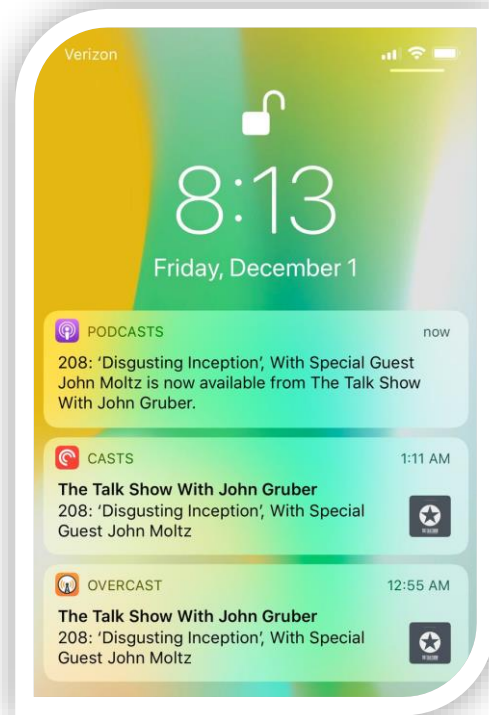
Verizon

8:13

Friday, December 1

PODCASTS now

208: 'Disgusting Inception', With Special Guest John Moltz is now available from The Talk Show With John Gruber.

CASTS 1:11 AM

The Talk Show With John Gruber

208: 'Disgusting Inception', With Special Guest John Moltz

OVERCAST 12:55 AM

The Talk Show With John Gruber

208: 'Disgusting Inception', With Special Guest John Moltz